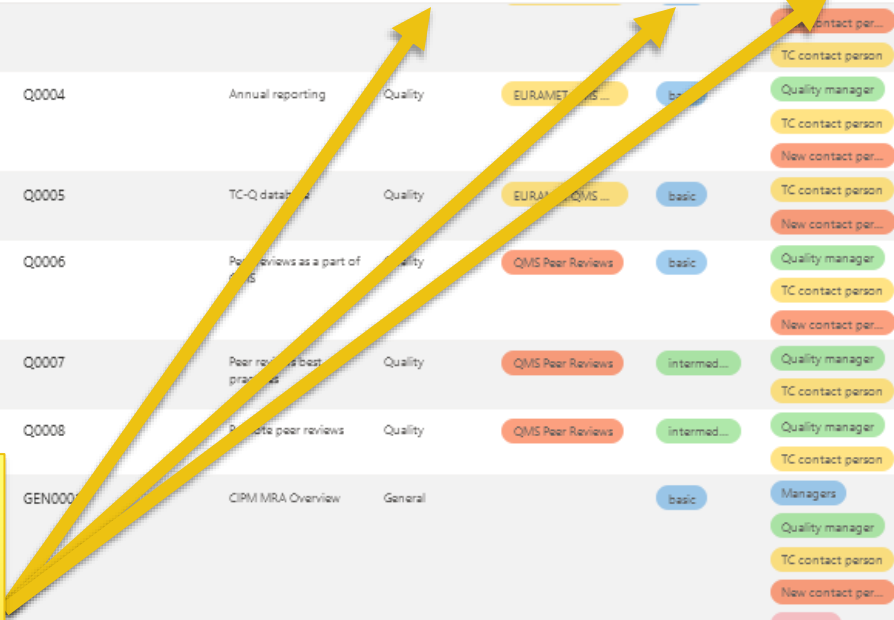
| | | | | | |
|---|---|---|---|---|---|
| | | | | | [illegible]ontact per... |
| | | | | | TC contact person |
| Q0004 | Annual reporting | Quality | EURAMET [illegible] | bas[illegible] | Quality manager |
| | | | | | TC contact person |
| | | | | | New contact per... |
| Q0005 | TC-Q datab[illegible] | Quality | EURAM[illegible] QMS ... | basic | TC contact person |
| | | | | | New contact per... |
| Q0006 | P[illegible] views as a part of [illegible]S | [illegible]ality | QMS Peer Reviews | basic | Quality manager |
| | | | | | TC contact person |
| | | | | | New contact per... |
| Q0007 | Peer revi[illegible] best pra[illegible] | Quality | QMS Peer Reviews | intermed... | Quality manager |
| | | | | | TC contact person |
| Q0008 | R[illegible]ote peer reviews | Quality | QMS Peer Reviews | intermed... | Quality manager |
| | | | | | TC contact person |
| GEN000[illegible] | CIPM MRA Overview | General | | basic | Managers |
| | | | | | Quality manager |
| | | | | | TC contact person |
| | | | | | New contact per... |